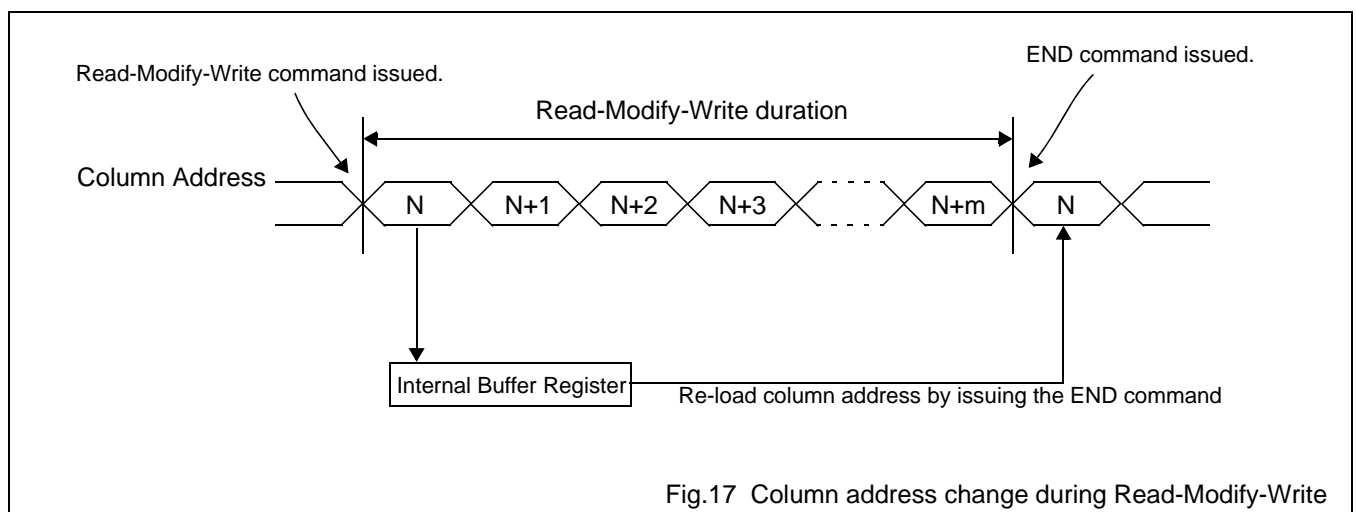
Read-Modify-Write command issued.

END command issued.

Read-Modify-Write duration

Column Address

N

N+1

N+2

N+3

N+m

N

Internal Buffer Register

Re-load column address by issuing the END command

Fig.17 Column address change during Read-Modify-Write